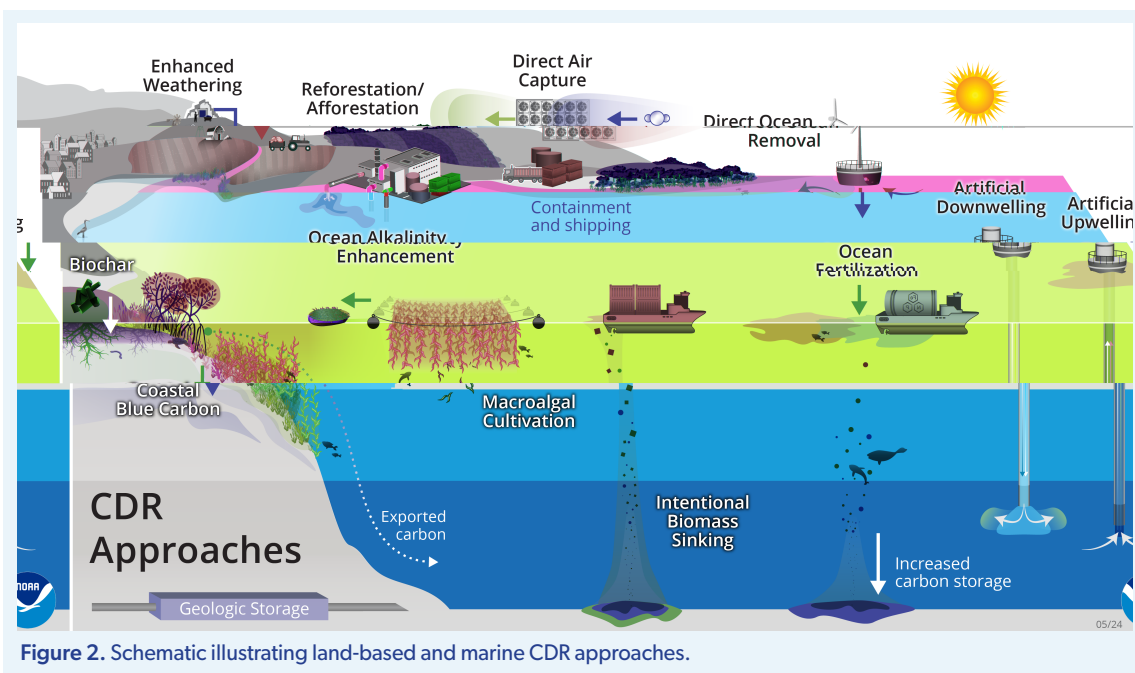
Enhanced Weathering

Reforestation/ Afforestation

Direct Air Capture

Direct Ocean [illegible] Removal

g

Containment and shipping

Artificial Downwelling

Artificia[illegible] Upwellin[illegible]

Ocean Alkalinity Enhancement

Ocean Fertilization

Biochar

Coastal Blue Carbon

Macroalgal Cultivation

CDR Approaches

Exported carbon

Intentional Biomass Sinking

Increased carbon storage

NOAA

Geologic Storage

05/24

Figure 2. Schematic illustrating land-based and marine CDR approaches.